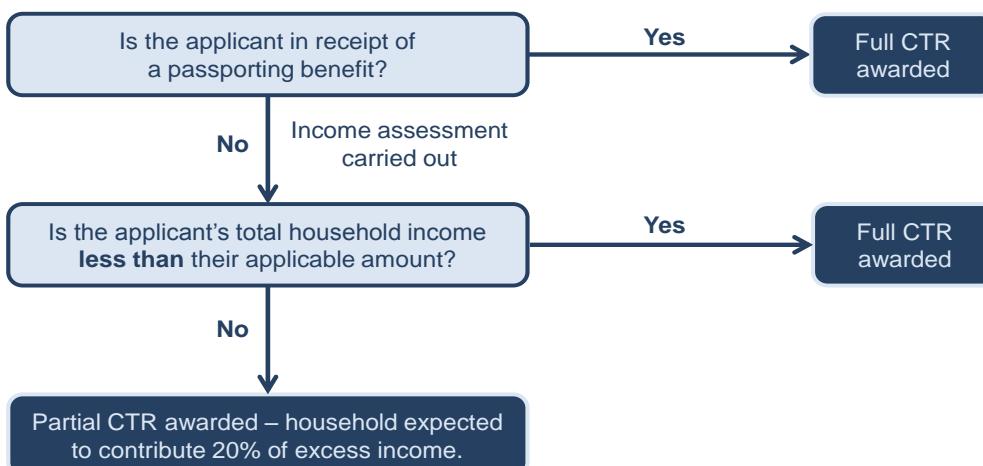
Is the applicant in receipt of a passporting benefit?

Yes

Full CTR awarded

No

Income assessment carried out

Is the applicant's total household income **less than** their applicable amount?

Yes

Full CTR awarded

No

Partial CTR awarded – household expected to contribute 20% of excess income.